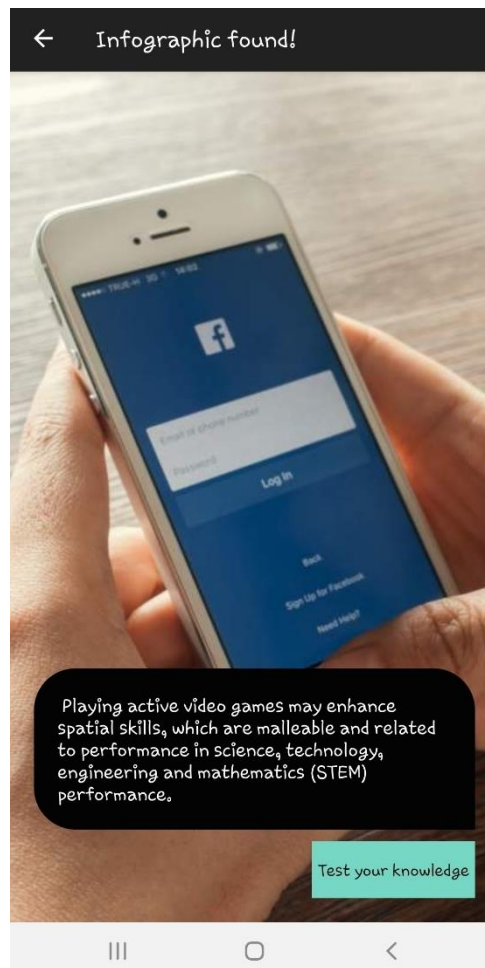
Infographic found!

••••• TRUE-H 3G 14:02

f

Email or phone number

Password

Log In

Back

Sign Up for Facebook

Need Help?

Playing active video games may enhance spatial skills, which are malleable and related to performance in science, technology, engineering and mathematics (STEM) performance.

Test your knowledge